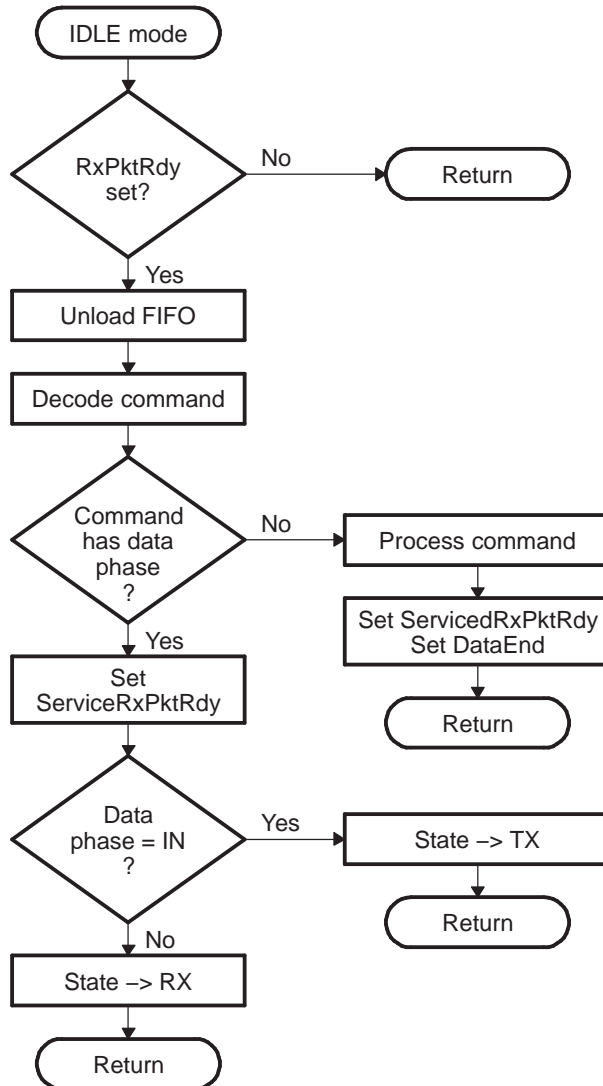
IDLE mode

RxPktRdy set?

No

Return

Yes

Unload FIFO

Decode command

Command has data phase ?

No

Process command

Set ServicedRxPktRdy Set DataEnd

Return

Yes

Set ServiceRxPktRdy

Data phase = IN ?

Yes

State –> TX

Return

No

State –> RX

Return